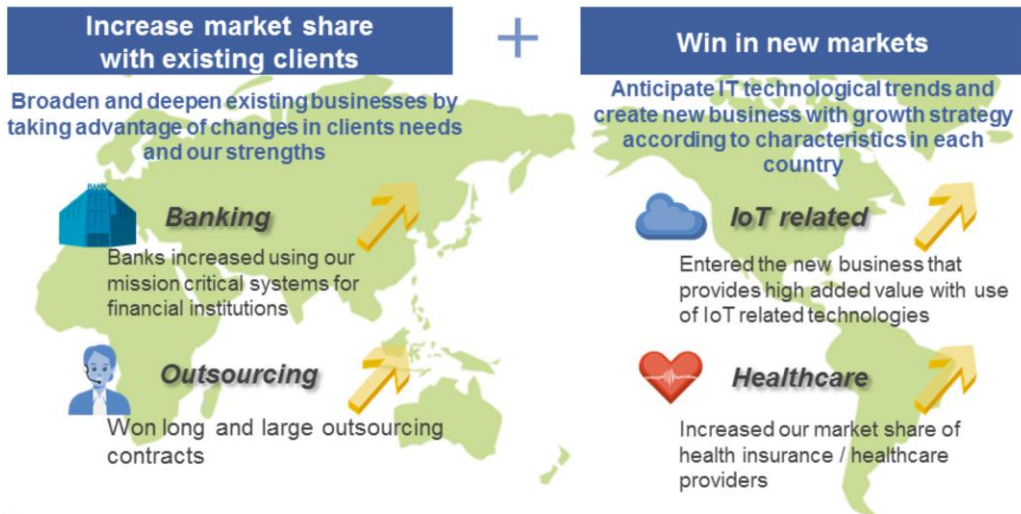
Increase market share with existing clients

Broaden and deepen existing businesses by taking advantage of changes in clients needs and our strengths

BANK

Banking

Banks increased using our mission critical systems for financial institutions

Outsourcing

Won long and large outsourcing contracts

+

Win in new markets

Anticipate IT technological trends and create new business with growth strategy according to characteristics in each country

IoT related

Entered the new business that provides high added value with use of IoT related technologies

Healthcare

Increased our market share of health insurance / healthcare providers